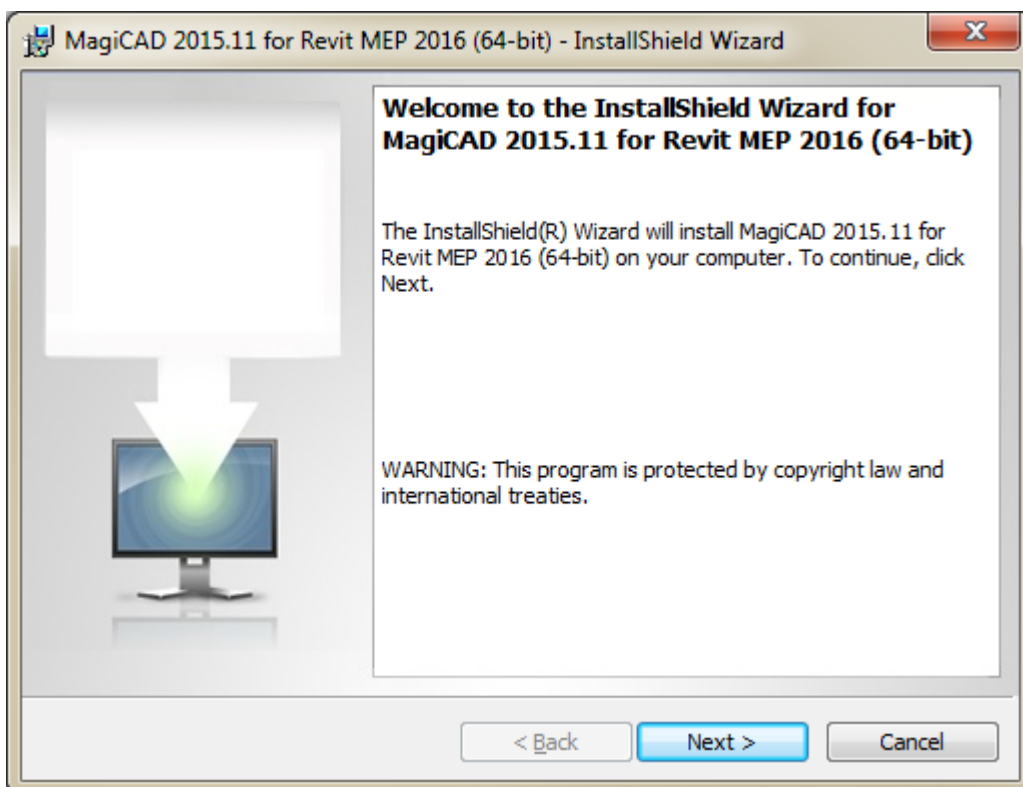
MagiCAD 2015.11 for Revit MEP 2016 (64-bit) - InstallShield Wizard

Welcome to the InstallShield Wizard for MagiCAD 2015.11 for Revit MEP 2016 (64-bit)

The InstallShield(R) Wizard will install MagiCAD 2015.11 for Revit MEP 2016 (64-bit) on your computer. To continue, click Next.

WARNING: This program is protected by copyright law and international treaties.

< Back

Next >

Cancel